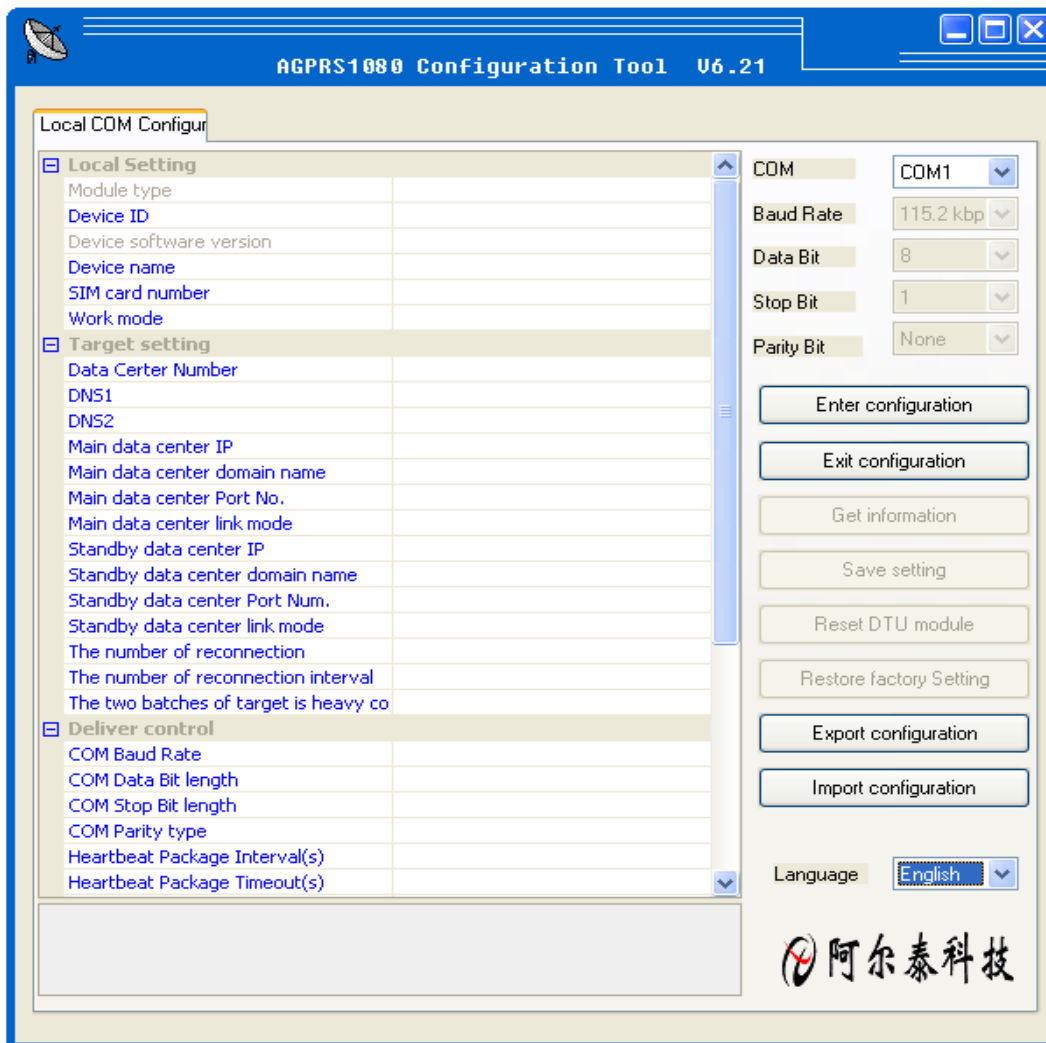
AGPRS1080 Configuration Tool V6.21

Local COM Configur

Local Setting
Module type
Device ID
Device software version
Device name
SIM card number
Work mode
Target setting
Data Certer Number
DNS1
DNS2
Main data center IP
Main data center domain name
Main data center Port No.
Main data center link mode
Standby data center IP
Standby data center domain name
Standby data center Port Num.
Standby data center link mode
The number of reconnection
The number of reconnection interval
The two batches of target is heavy co
Deliver control
COM Baud Rate
COM Data Bit length
COM Stop Bit length
COM Parity type
Heartbeat Package Interval(s)
Heartbeat Package Timeout(s)

COM COM1
Baud Rate 115.2 kbp
Data Bit 8
Stop Bit 1
Parity Bit None

Enter configuration
Exit configuration
Get information
Save setting
Reset DTU module
Restore factory Setting
Export configuration
Import configuration

Language English

阿尔泰科技